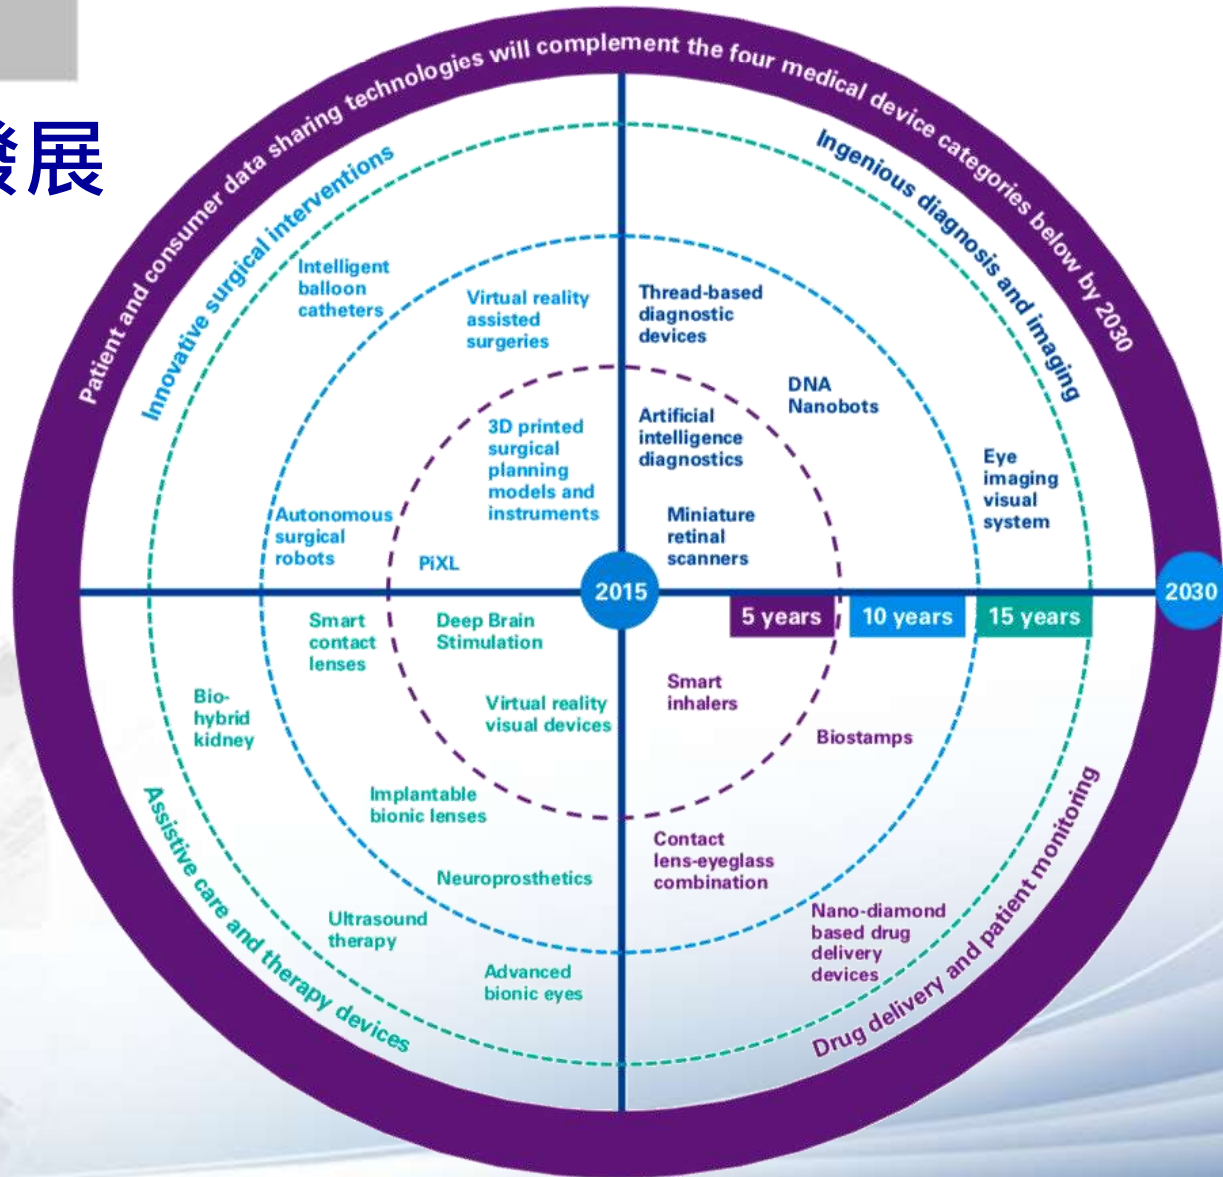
發展

Patient and consumer data sharing technologies will complement the four medical device categories below by 2030

Innovative surgical interventions

Ingenious diagnosis and imaging

Intelligent balloon catheters

Virtual reality assisted surgeries

Thread-based diagnostic devices

DNA Nanobots

3D printed surgical planning models and instruments

Artificial intelligence diagnostics

Eye imaging visual system

Autonomous surgical robots

PiXL

Miniature retinal scanners

2015

2030

5 years

10 years

15 years

Smart contact lenses

Deep Brain Stimulation

Bio-hybrid kidney

Virtual reality visual devices

Smart inhalers

Biostamps

Implantable bionic lenses

Contact lens-eyeglass combination

Neuroprosthetics

Ultrasound therapy

Nano-diamond based drug delivery devices

Advanced bionic eyes

Assistive care and therapy devices

Drug delivery and patient monitoring